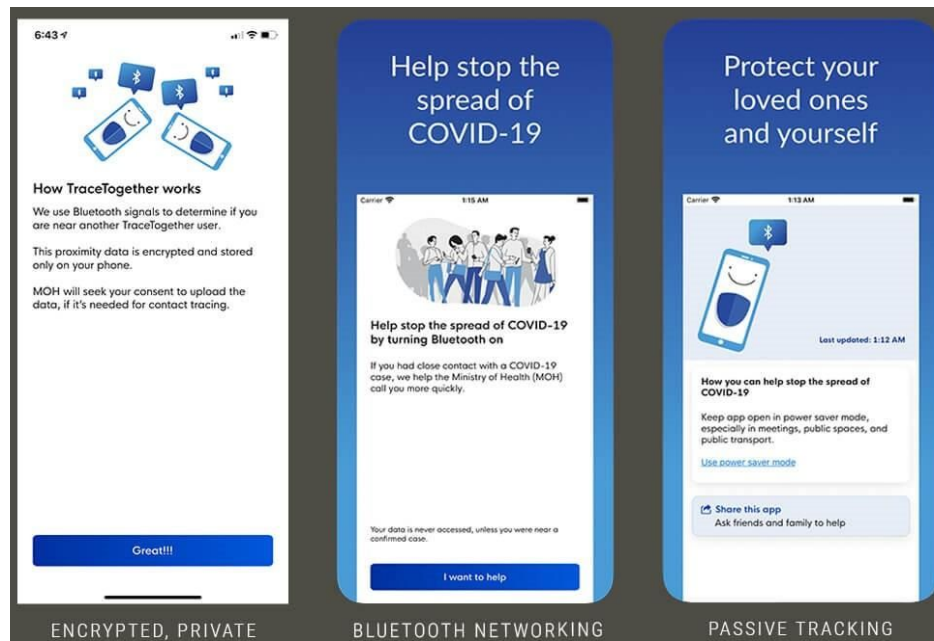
6:43

How TraceTogether works

We use Bluetooth signals to determine if you are near another TraceTogether user.

This proximity data is encrypted and stored only on your phone.

MOH will seek your consent to upload the data, if it's needed for contact tracing.

Great!!!

ENCRYPTED, PRIVATE

Help stop the spread of COVID-19

Carrier 1:15 AM

Help stop the spread of COVID-19 by turning Bluetooth on

If you had close contact with a COVID-19 case, we help the Ministry of Health (MOH) call you more quickly.

Your data is never accessed, unless you were near a confirmed case.

I want to help

BLUETOOTH NETWORKING

Protect your loved ones and yourself

Carrier 1:13 AM

Last updated: 1:12 AM

How you can help stop the spread of COVID-19

Keep app open in power saver mode, especially in meetings, public spaces, and public transport.

Use power saver mode

Share this app
Ask friends and family to help

PASSIVE TRACKING